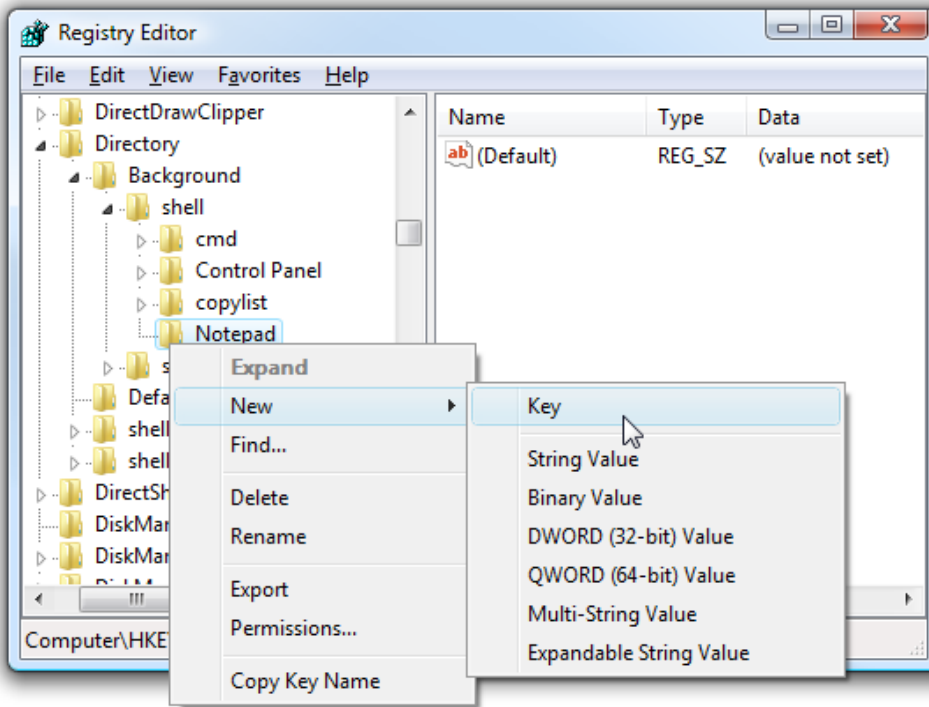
Registry Editor

File Edit View Favorites Help

DirectDrawClipper
Directory
Background
shell
cmd
Control Panel
copylist
Notepad
s
Defa
shell
shell
DirectSh
DiskMar
DiskMar

Computer\HKE

| Name | Type | Data |
|---|---|---|
| (Default) | REG_SZ | (value not set) |

Expand
New
Find...
Delete
Rename
Export
Permissions...
Copy Key Name

Key
String Value
Binary Value
DWORD (32-bit) Value
QWORD (64-bit) Value
Multi-String Value
Expandable String Value